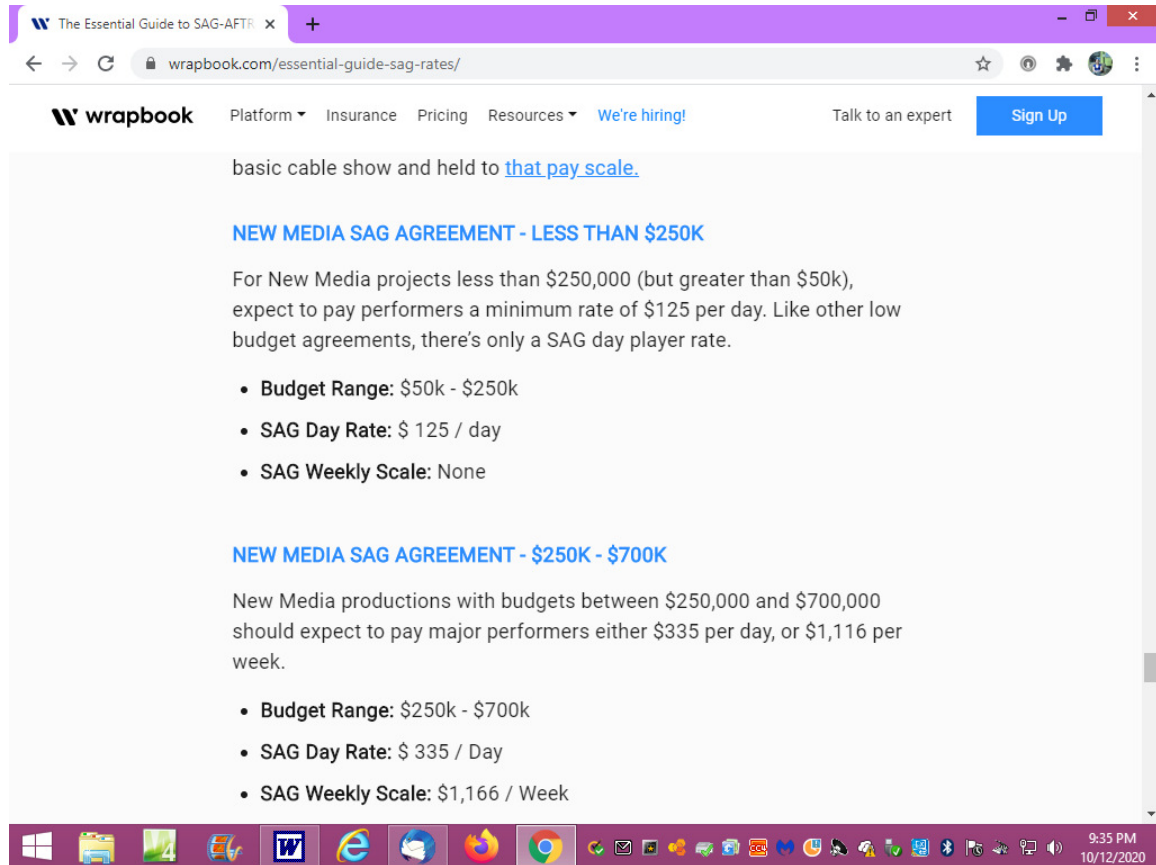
The Essential Guide to SAG-AFTR ×

wrapbook.com/essential-guide-sag-rates/

wrapbook Platform Insurance Pricing Resources We're hiring! Talk to an expert Sign Up

basic cable show and held to that pay scale.

NEW MEDIA SAG AGREEMENT - LESS THAN $250K

For New Media projects less than $250,000 (but greater than $50k), expect to pay performers a minimum rate of $125 per day. Like other low budget agreements, there's only a SAG day player rate.

- **Budget Range:** $50k - $250k
- **SAG Day Rate:** $ 125 / day
- **SAG Weekly Scale:** None

NEW MEDIA SAG AGREEMENT - $250K - $700K

New Media productions with budgets between $250,000 and $700,000 should expect to pay major performers either $335 per day, or $1,116 per week.

- **Budget Range:** $250k - $700k
- **SAG Day Rate:** $ 335 / Day
- **SAG Weekly Scale:** $1,166 / Week

9:35 PM
10/12/2020